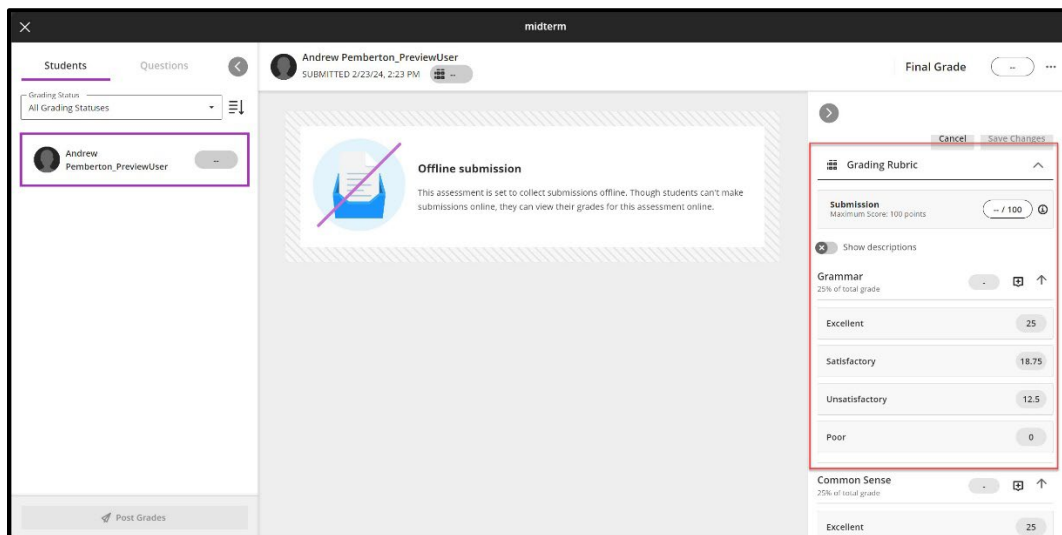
midterm

Students Questions

Grading Status
All Grading Statuses

Andrew Pemberton_PreviewUser --

Post Grades

Andrew Pemberton_PreviewUser
SUBMITTED 2/23/24, 2:23 PM --

Final Grade -- ...

Offline submission

This assessment is set to collect submissions offline. Though students can't make submissions online, they can view their grades for this assessment online.

Cancel Save Changes

Grading Rubric

Submission
Maximum Score: 100 points
-- / 100

Show descriptions

Grammar
25% of total grade
-

Excellent 25

Satisfactory 18.75

Unsatisfactory 12.5

Poor 0

Common Sense
25% of total grade
-

Excellent 25